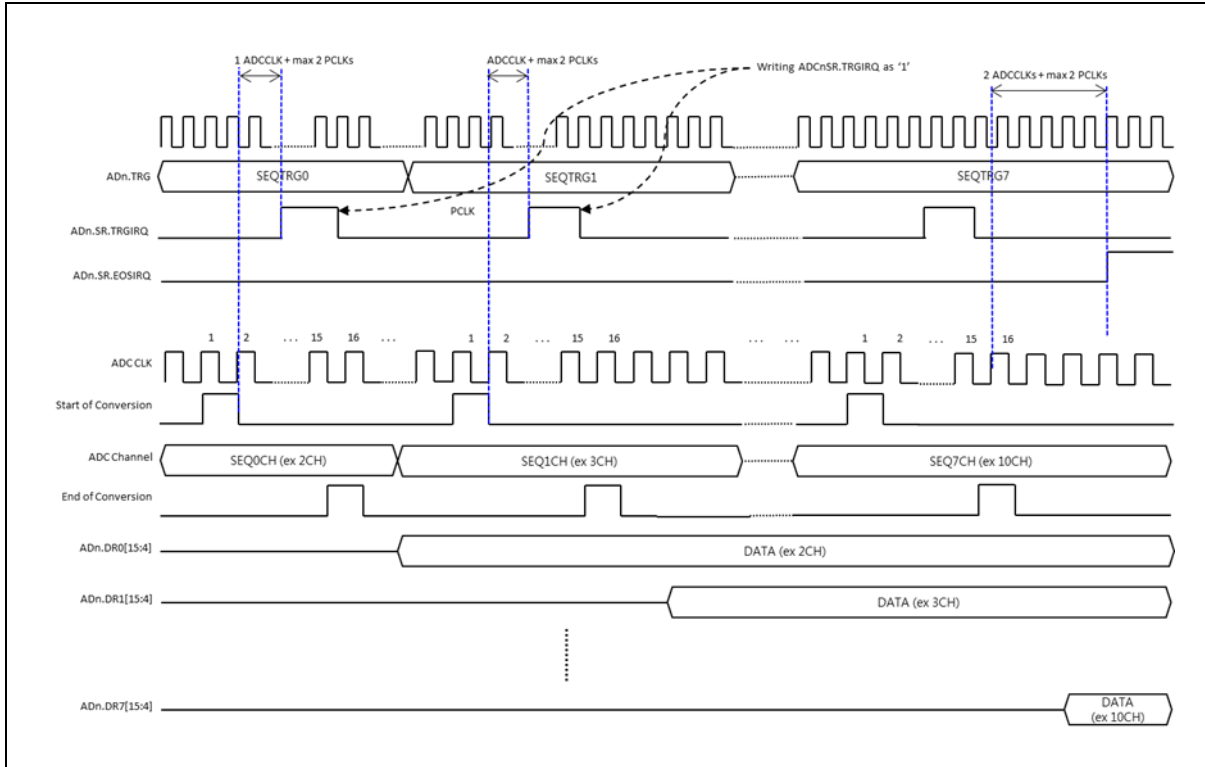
1 ADCCLK + max 2 PCLKs

ADCCLK + max 2 PCLKs

Writing ADCnSR.TRGIRQ as '1'

2 ADCCLKs + max 2 PCLKs

ADn.TRG

SEQTRG0

SEQTRG1

SEQTRG7

PCLK

ADn.SR.TRGIRQ

ADn.SR.EOSIRQ

1 2 ... 15 16 ... 1 2 ... 15 16 ... ... 1 2 ... 15 16

ADC CLK

Start of Conversion

ADC Channel

SEQ0CH (ex 2CH)

SEQ1CH (ex 3CH)

SEQ7CH (ex 10CH)

End of Conversion

ADn.DR0[15:4]

DATA (ex 2CH)

ADn.DR1[15:4]

DATA (ex 3CH)

ADn.DR7[15:4]

DATA (ex 10CH)